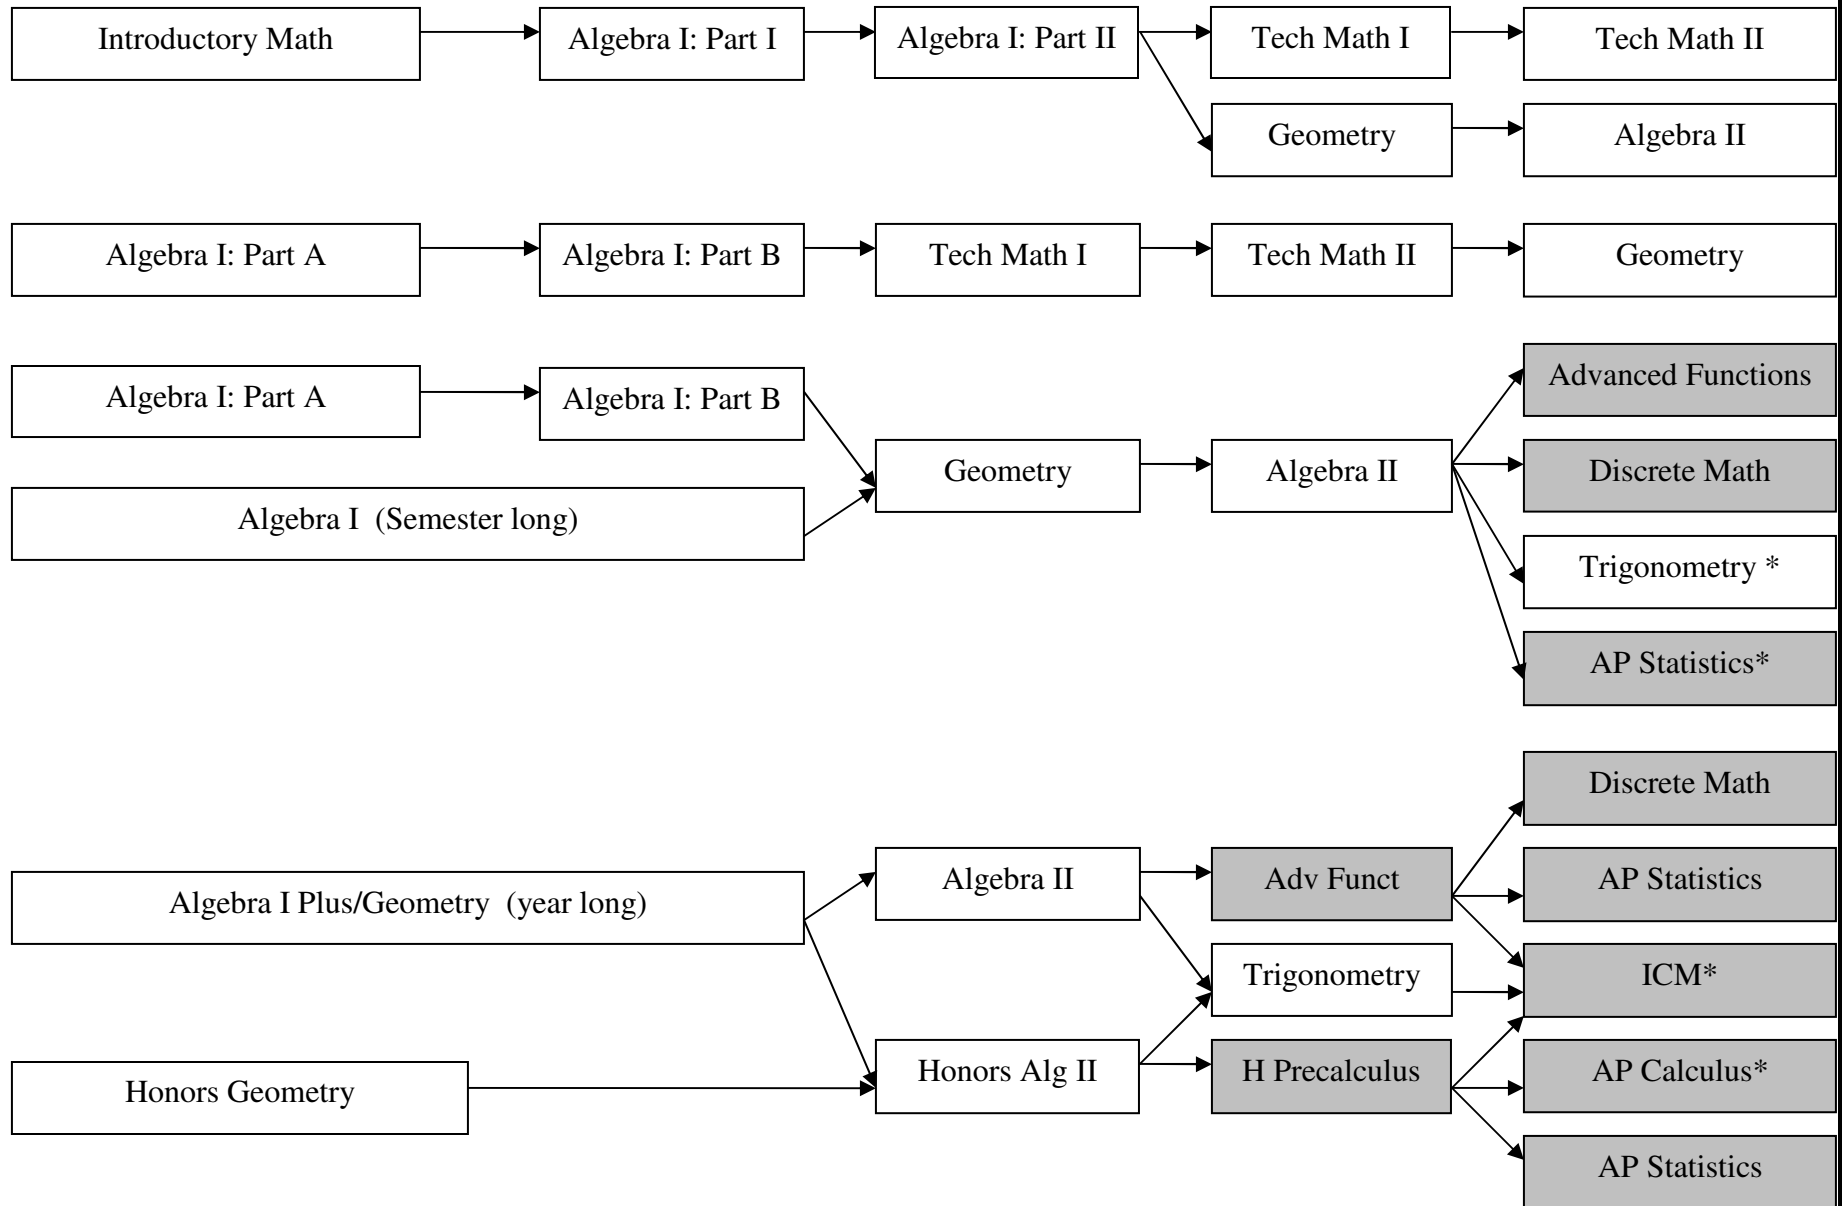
Introductory Math
Algebra I: Part I
Algebra I: Part II
Tech Math I
Tech Math II
Geometry
Algebra II

Algebra I: Part A
Algebra I: Part B
Tech Math I
Tech Math II
Geometry

Algebra I: Part A
Algebra I: Part B
Algebra I (Semester long)
Geometry
Algebra II
Advanced Functions
Discrete Math
Trigonometry *
AP Statistics*

Discrete Math
Algebra I Plus/Geometry (year long)
Algebra II
Adv Funct
AP Statistics
Trigonometry
ICM*
Honors Geometry
Honors Alg II
H Precalculus
AP Calculus*
AP Statistics